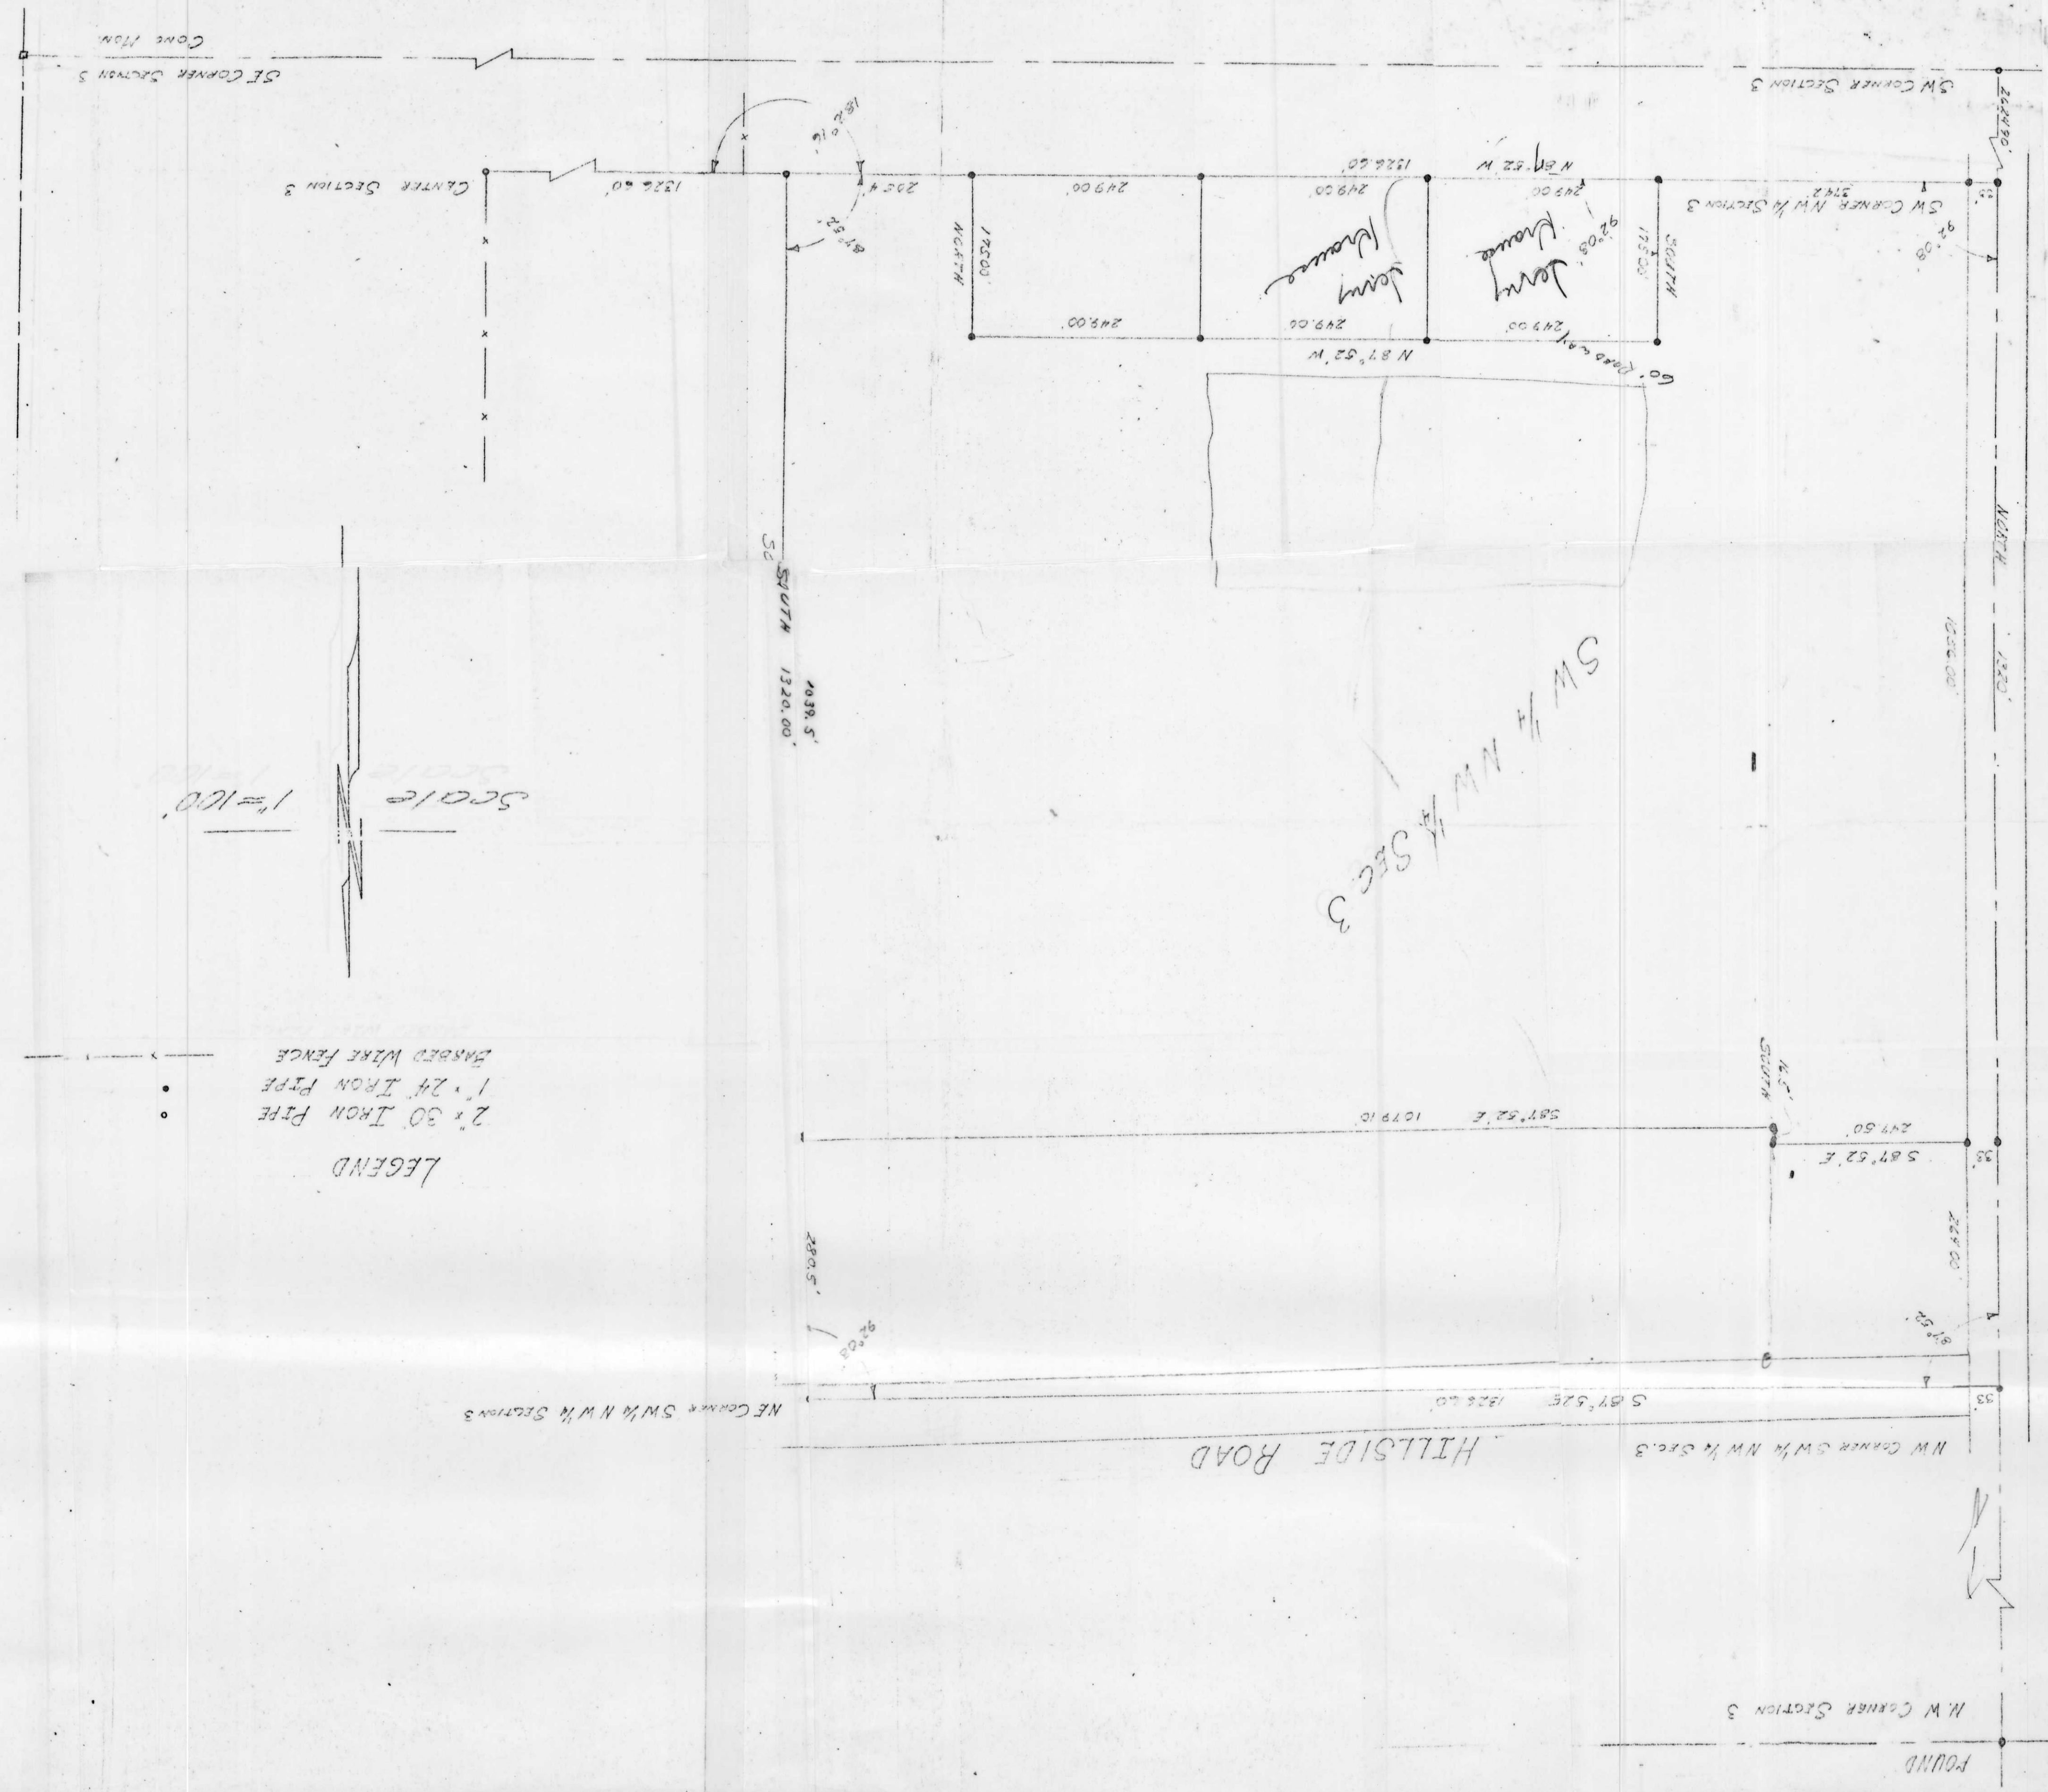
Conc Mon

SE Corner Section 3

S.W. Corner Section 3

2649.90'

Center Section 3

1326.60'

180°00'

205.4'

87°52'

North

170.00'

249.00'

249.00'

249.00'

249.00'

1326.60'

N 87°52' W

249.00'

92°08'

Jerry Krause

Jerry Krause

South

175.00'

249.00'

N 87°52' W

60' Road Esmt

S.W Corner N.W ¼ Section 3

314.2'

92°08'

33'

North

1320'

1056.00'

South

1320.00'

1039.5'

Scale 1"=100'

SW ¼ NW ¼ SEC. 3

Legend

2" x 30" Iron Pipe

1" x 24" Iron Pipe

Barbed Wire Fence

South

S 87°52' E 1079.10'

247.50'

S 87°52' E

33'

264.00'

280.5'

92°08'

87°52'

NE Corner SW ¼ NW ¼ Section 3

S 87°52' E 1326.60'

33'

Hillside Road

N.W Corner SW ¼ NW ¼ Sec. 3

N

N.W Corner Section 3

Found